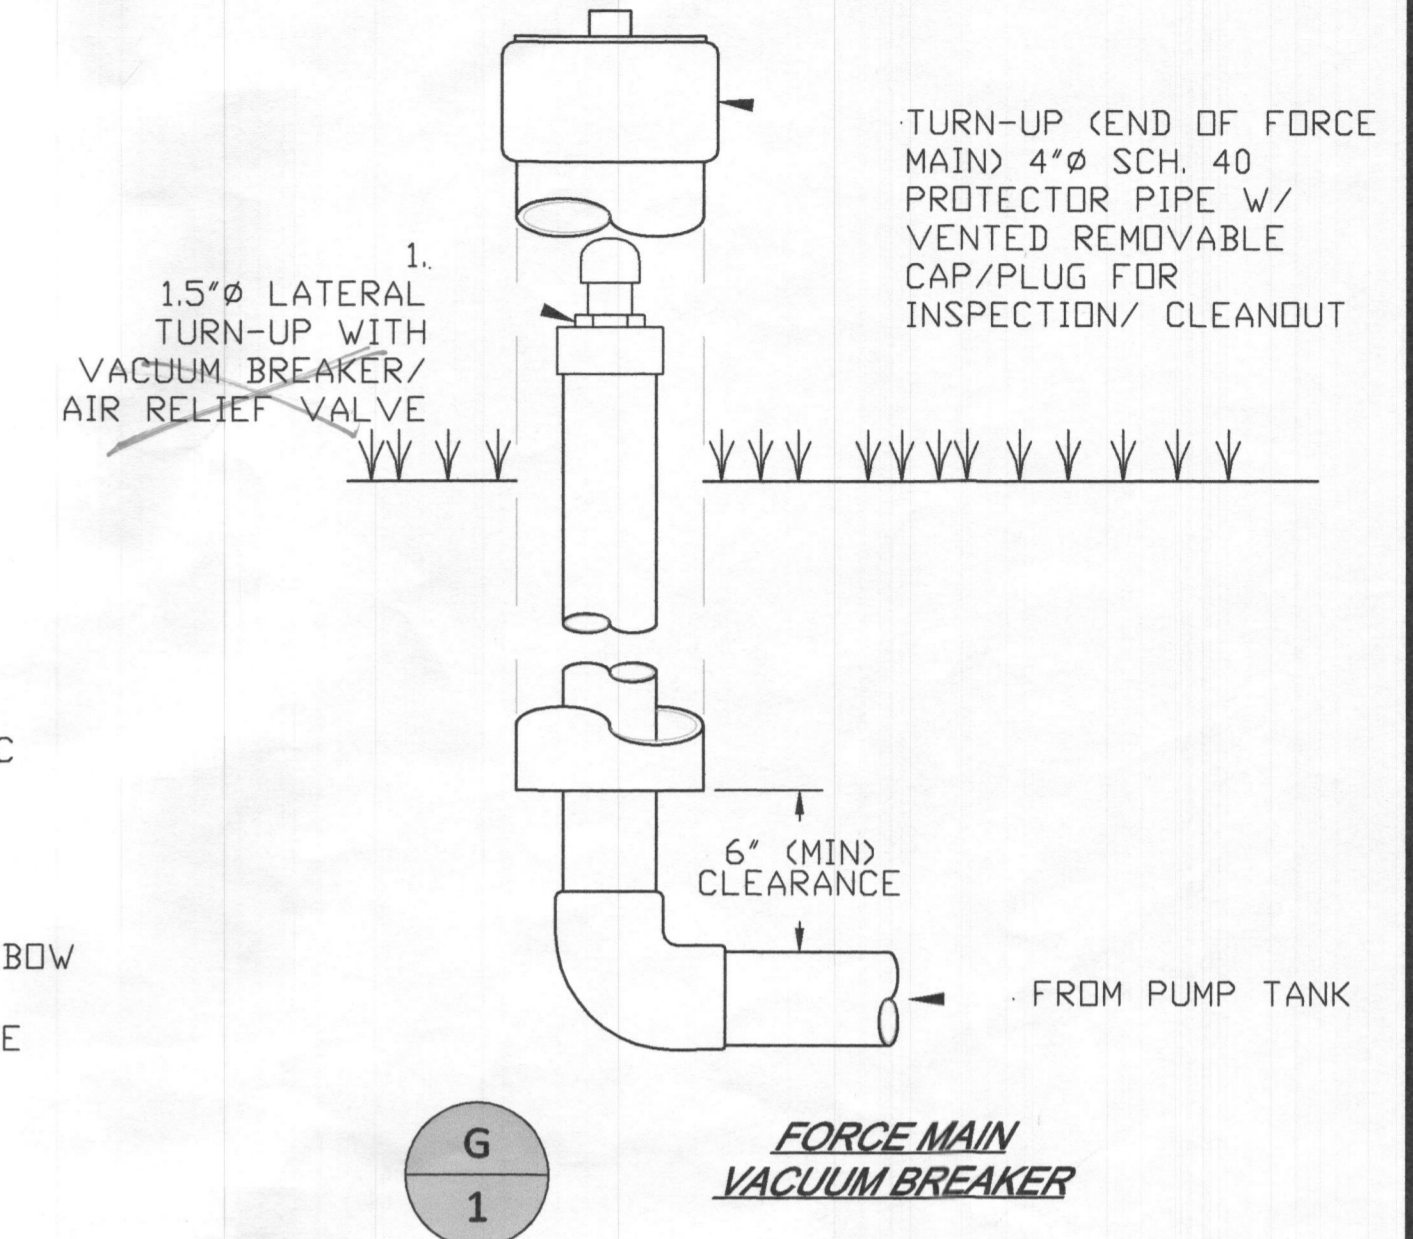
TURN-UP (END OF FORCE MAIN) 4"Ø SCH. 40 PROTECTOR PIPE W/ VENTED REMOVABLE CAP/PLUG FOR INSPECTION/ CLEANOUT

1.
1.5"Ø LATERAL TURN-UP WITH VACUUM BREAKER/ AIR RELIEF VALVE

C

6" (MIN) CLEARANCE

BOW

E

FROM PUMP TANK

G
1

FORCE MAIN VACUUM BREAKER